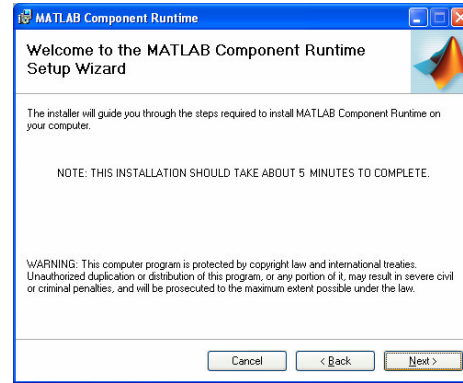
MATLAB Component Runtime

Welcome to the MATLAB Component Runtime Setup Wizard

The installer will guide you through the steps required to install MATLAB Component Runtime on your computer.

NOTE: THIS INSTALLATION SHOULD TAKE ABOUT 5 MINUTES TO COMPLETE.

WARNING: This computer program is protected by copyright law and international treaties. Unauthorized duplication or distribution of this program, or any portion of it, may result in severe civil or criminal penalties, and will be prosecuted to the maximum extent possible under the law.

Cancel
< Back
Next >